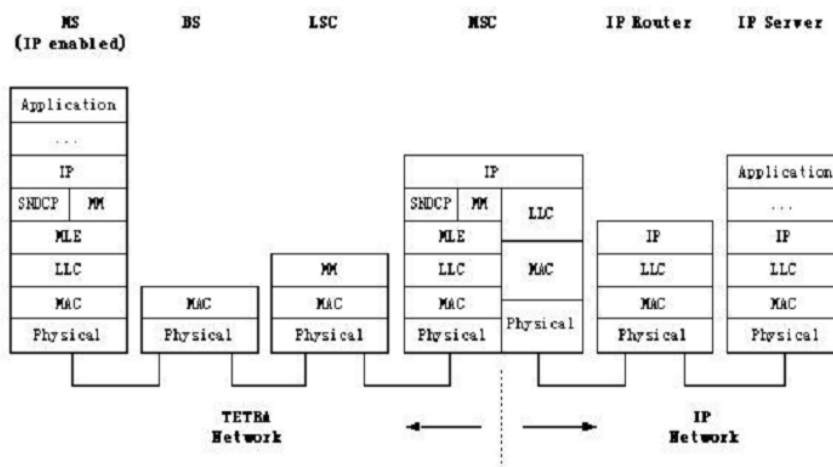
MS (IP enabled)

BS

LSC

MSC

IP Router

IP Server

Application
...
IP
SNDCP
MM
MLE
LLC
MAC
Physical

MAC
Physical

MM
MAC
Physical

IP
SNDCP
MM
LLC
MLE
LLC
MAC
MAC
Physical
Physical

IP
LLC
MAC
Physical

Application
...
IP
LLC
MAC
Physical

TETRA Network

IP Network